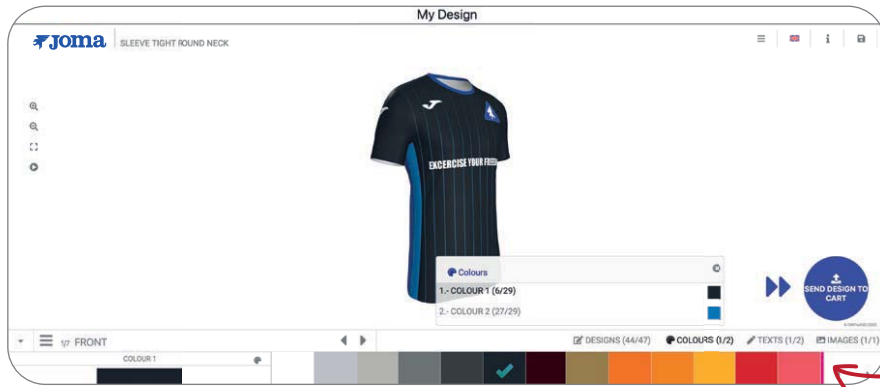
My Design

Joma SLEEVE TIGHT ROUND NECK

EXCERCISE YOUR F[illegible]

Colours

1.- COLOUR 1 (6/29)

2.- COLOUR 2 (27/29)

SEND DESIGN TO CART

1/7 FRONT

DESIGNS (44/47) COLOURS (1/2) TEXTS (1/2) IMAGES (1/1)

COLOUR 1